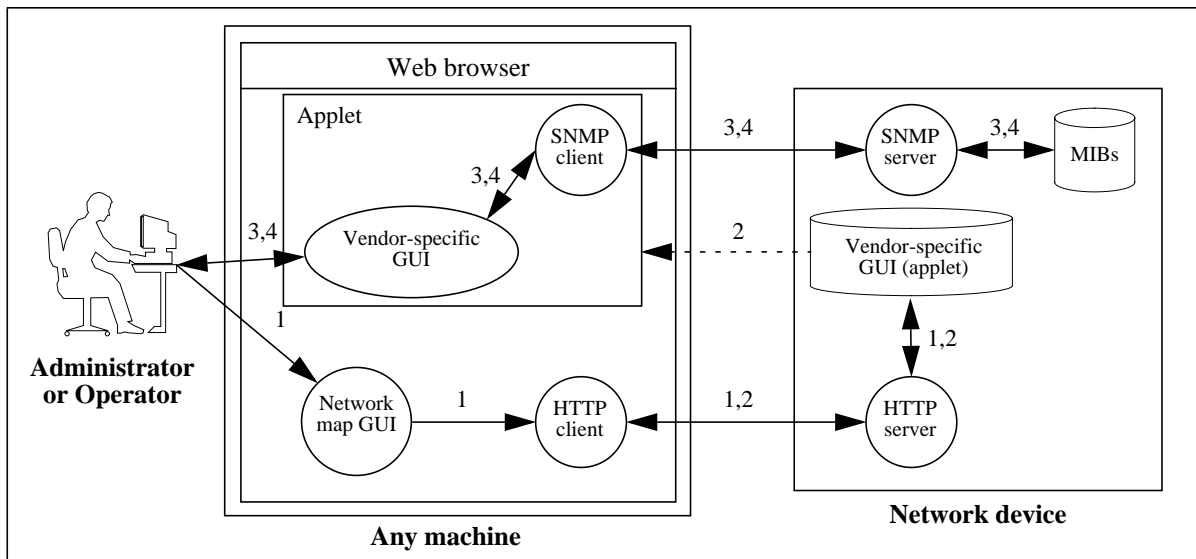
Web browser

Applet

SNMP client

3,4

Vendor-specific GUI

3,4

3,4

SNMP server

3,4

MIBs

2

Vendor-specific GUI (applet)

1,2

1

Network map GUI

1

HTTP client

1,2

HTTP server

Administrator or Operator

Any machine

Network device